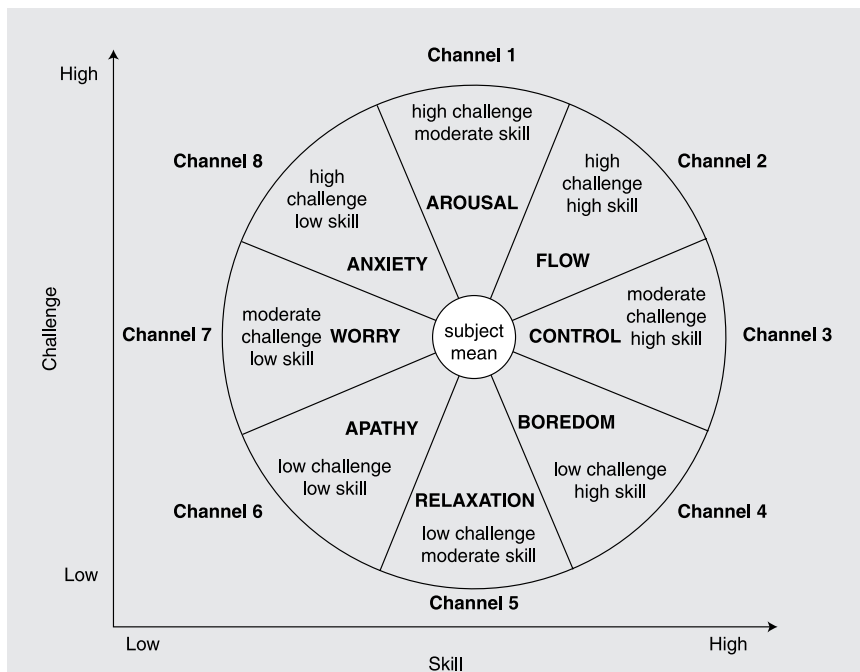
High

Challenge

Low

Channel 1

high challenge moderate skill

AROUSAL

Channel 2

high challenge high skill

FLOW

Channel 3

moderate challenge high skill

CONTROL

Channel 4

low challenge high skill

BOREDOM

Channel 5

low challenge moderate skill

RELAXATION

Channel 6

low challenge low skill

APATHY

Channel 7

moderate challenge low skill

WORRY

Channel 8

high challenge low skill

ANXIETY

subject mean

Low

Skill

High